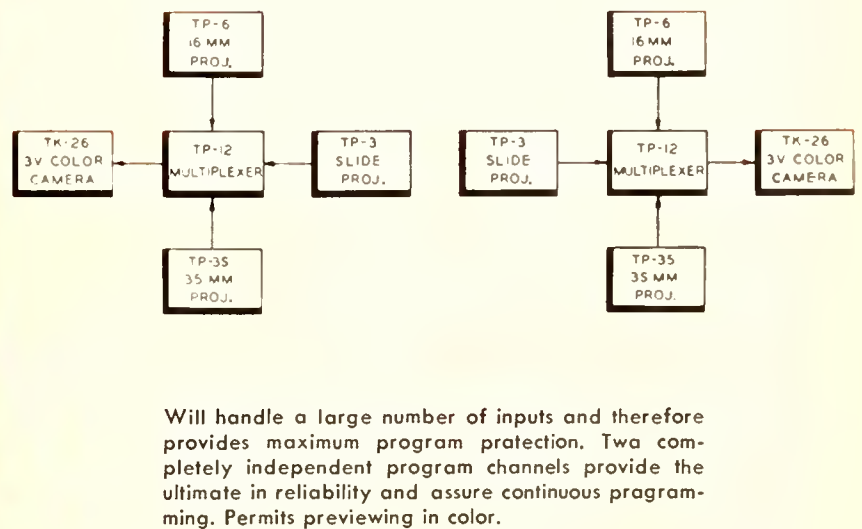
TP-6
16 MM
PROJ.

TK-26
3V COLOR
CAMERA

TP-12
MULTIPLEXER

TP-3
SLIDE
PROJ.

TP-35
35 MM
PROJ.

TP-6
16 MM
PROJ.

TP-3
SLIDE
PROJ.

TP-12
MULTIPLEXER

TK-26
3V COLOR
CAMERA

TP-35
35 MM
PROJ.

Will handle a large number of inputs and therefore provides maximum program pratection. Twa completely independent program channels provide the ultimate in reliability and assure continuous programming. Permits previewing in color.